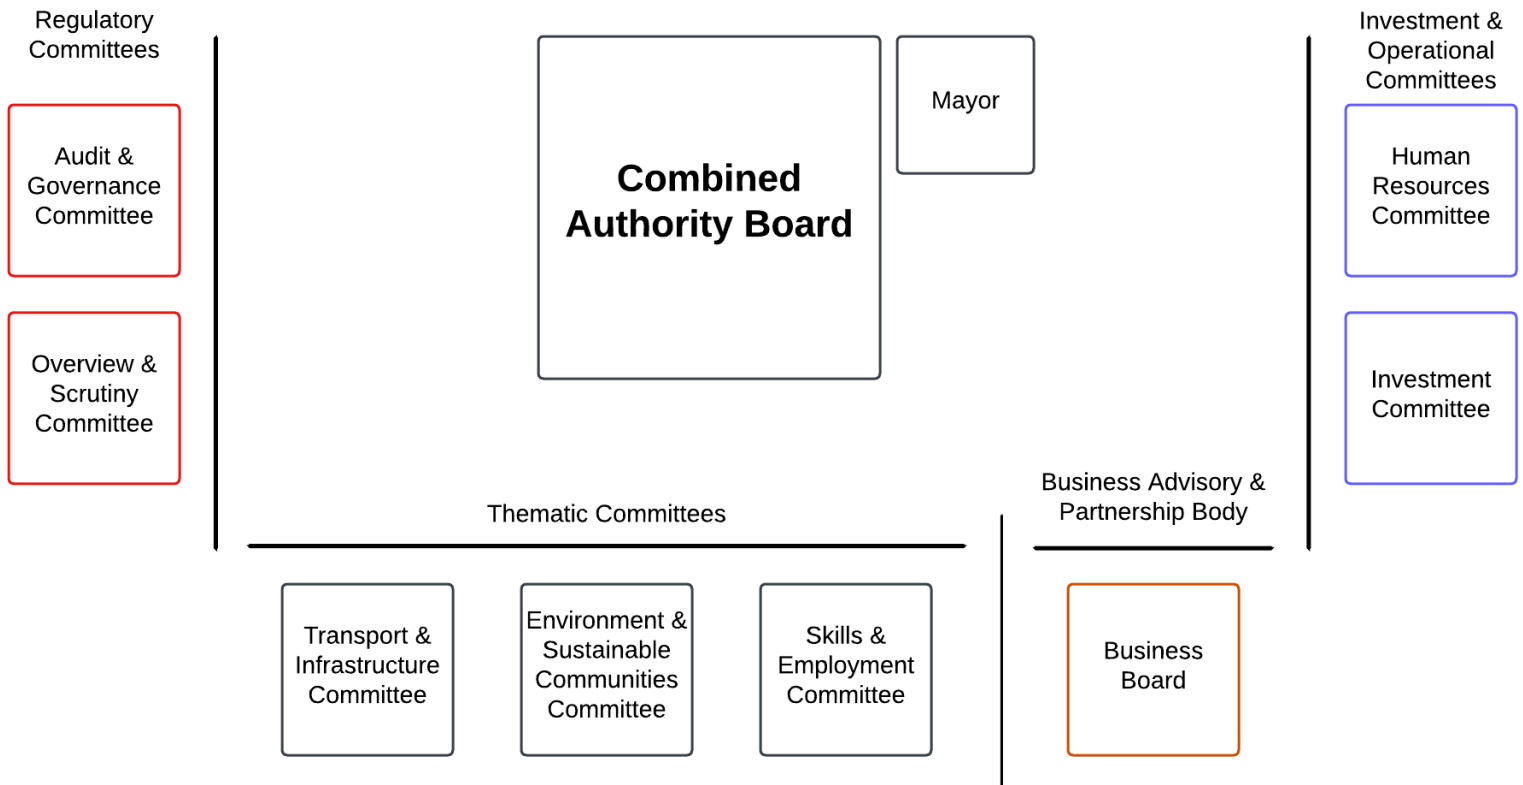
Regulatory Committees

Audit & Governance Committee

Overview & Scrutiny Committee

Combined Authority Board

Mayor

Investment & Operational Committees

Human Resources Committee

Investment Committee

Thematic Committees

Transport & Infrastructure Committee

Environment & Sustainable Communities Committee

Skills & Employment Committee

Business Advisory & Partnership Body

Business Board